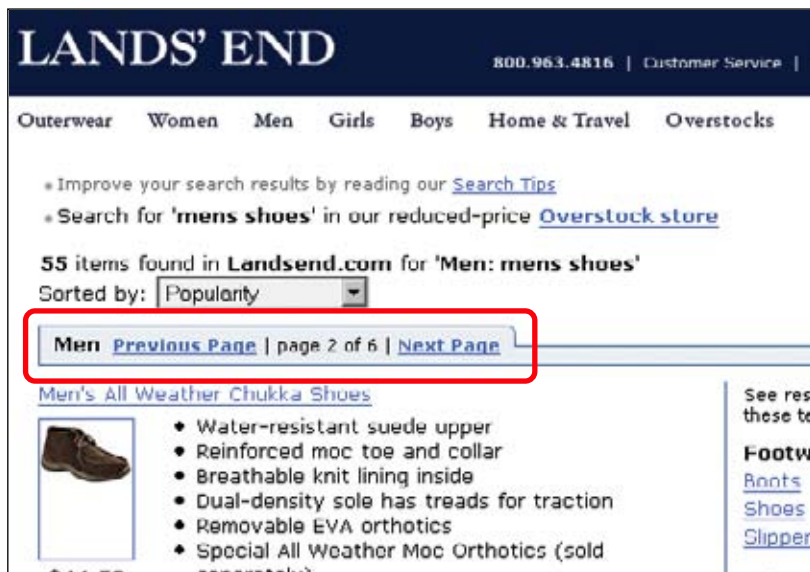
LANDS' END

800.963.4816 | Customer Service |

Outerwear Women Men Girls Boys Home & Travel Overstocks

• Improve your search results by reading our Search Tips
• Search for 'mens shoes' in our reduced-price Overstock store

55 items found in Landsend.com for 'Men: mens shoes'
Sorted by: Popularity

Men Previous Page | page 2 of 6 | Next Page

Men's All Weather Chukka Shoes

• Water-resistant suede upper
• Reinforced moc toe and collar
• Breathable knit lining inside
• Dual-density sole has treads for traction
• Removable EVA orthotics
• Special All Weather Moc Orthotics (sold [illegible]

See res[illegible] these te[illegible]

Footw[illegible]
Boots
Shoes
Slipper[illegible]